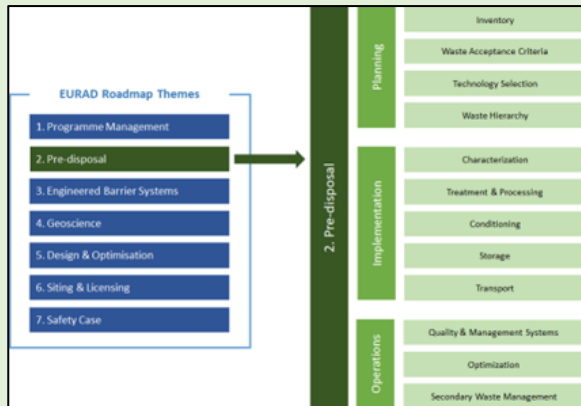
EURAD Roadmap Themes

1. Programme Management

2. Pre-disposal

3. Engineered Barrier Systems

4. Geoscience

5. Design & Optimisation

6. Siting & Licensing

7. Safety Case

2. Pre-disposal

Planning

Inventory

Waste Acceptance Criteria

Technology Selection

Waste Hierarchy

Implementation

Characterization

Treatment & Processing

Conditioning

Storage

Transport

Operations

Quality & Management Systems

Optimization

Secondary Waste Management